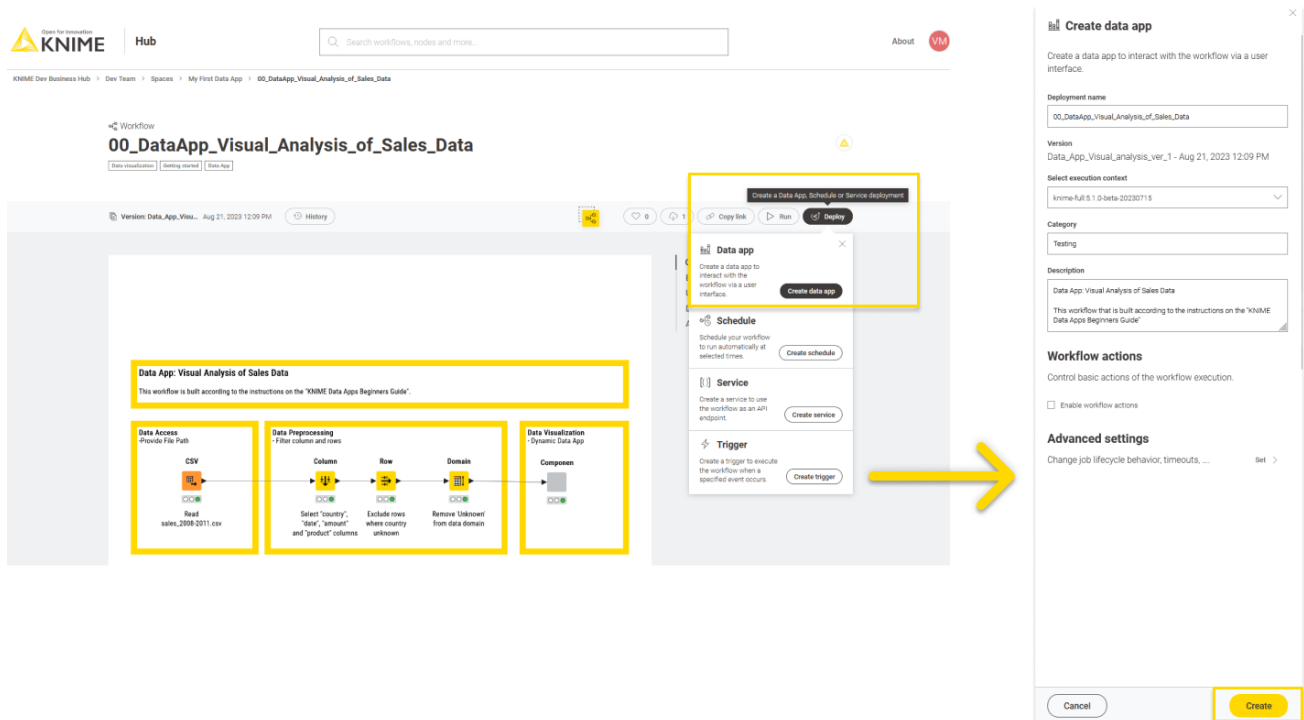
Open for Innovation KNIME Hub

Search workflows, nodes and more...

About VM

KNIME Dev Business Hub > Dev Team > Spaces > My First Data App > 00_DataApp_Visual_Analysis_of_Sales_Data

Workflow

00_DataApp_Visual_Analysis_of_Sales_Data

Data visualization Getting started Data App

Version: Data_App_Visu... Aug 21, 2023 12:09 PM History

0 1 Copy link Run Deploy

Create a Data App, Schedule or Service deployment

Data app
Create a data app to interact with the workflow via a user interface.
Create data app

Schedule
Schedule your workflow to run automatically at selected times.
Create schedule

Service
Create a service to use the workflow as an API endpoint.
Create service

Trigger
Create a trigger to execute the workflow when a specified event occurs.
Create trigger

Data App: Visual Analysis of Sales Data
This workflow is built according to the instructions on the "KNIME Data Apps Beginners Guide".

Data Access
-Provide File Path
CSV
Read sales_2008-2011.csv

Data Preprocessing
- Filter column and rows
Column
Select "country", "date", "amount" and "product" columns
Row
Exclude rows where country unknown
Domain
Remove 'Unknown' from data domain

Data Visualization
- Dynamic Data App
Componen

Create data app

Create a data app to interact with the workflow via a user interface.

Deployment name
00_DataApp_Visual_Analysis_of_Sales_Data

Version
Data_App_Visual_analysis_ver_1 - Aug 21, 2023 12:09 PM

Select execution context
knime-full:5.1.0-beta-20230715

Category
Testing

Description
Data App: Visual Analysis of Sales Data

This workflow that is built according to the instructions on the "KNIME Data Apps Beginners Guide"

Workflow actions
Control basic actions of the workflow execution.
Enable workflow actions

Advanced settings
Change job lifecycle behavior, timeouts, ... Set

Cancel Create